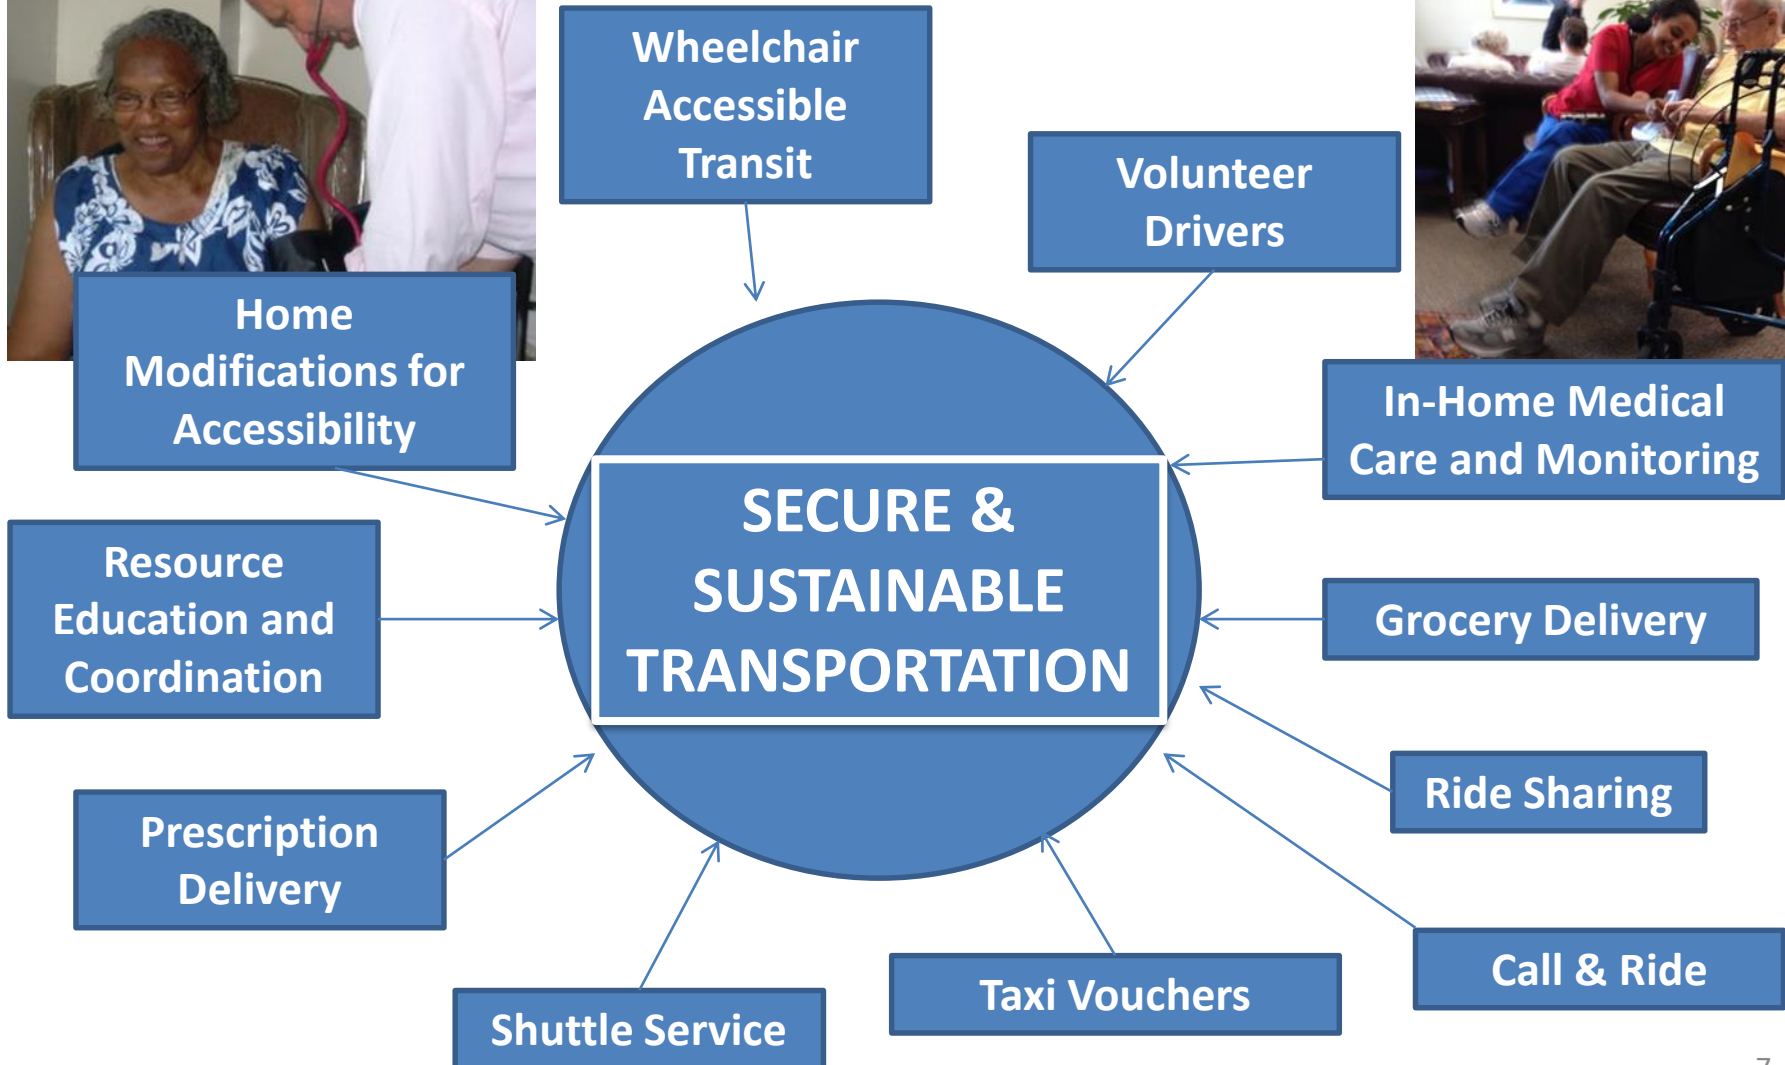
Wheelchair Accessible Transit

Volunteer Drivers

Home Modifications for Accessibility

In-Home Medical Care and Monitoring

SECURE & SUSTAINABLE TRANSPORTATION

Resource Education and Coordination

Grocery Delivery

Ride Sharing

Prescription Delivery

Call & Ride

Taxi Vouchers

Shuttle Service

7